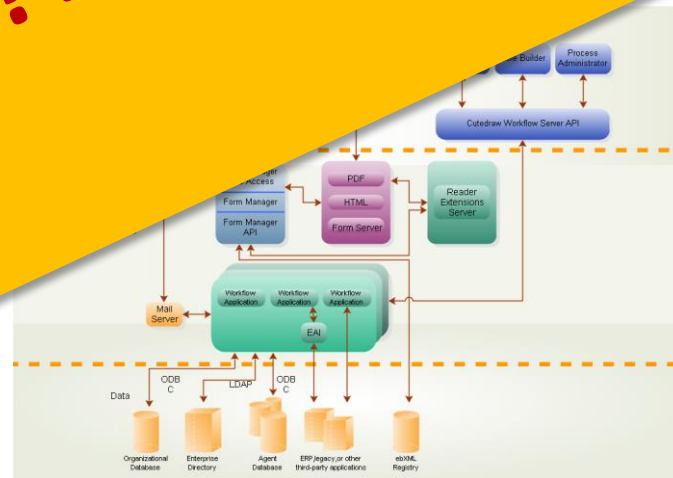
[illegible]e Builder

Process Administrator

Cutedraw Workflow Server API

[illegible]nager Access

Form Manager

Form Manager API

PDF

HTML

Form Server

Reader Extensions Server

Mail Server

Workflow Application

Workflow Application

Workflow Application

EAI

Data

ODBC

LDAP

ODBC

Organizational Database

Enterprise Directory

Agent Database

ERP,legacy,or other third-party applications

ebXML Registry